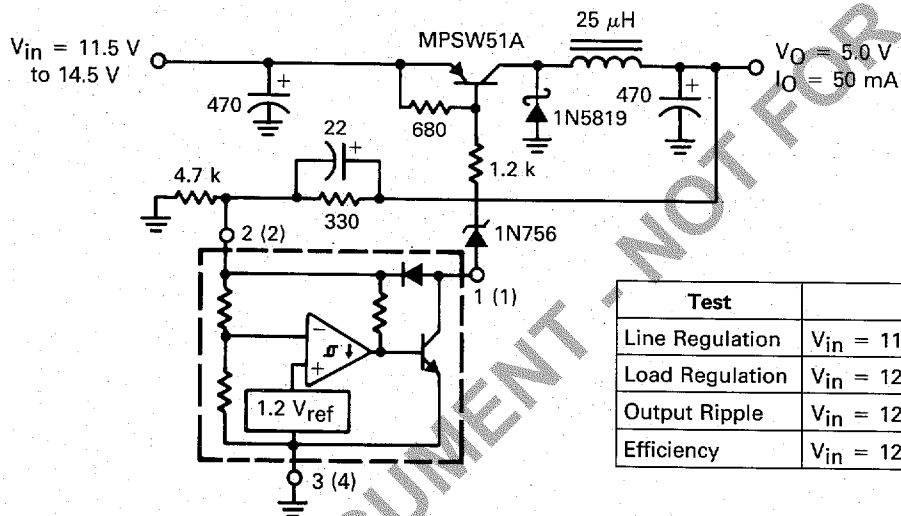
$V_{in}$ = 11.5 V to 14.5 V

470

MPSW51A

680

25 $\mu$H

1N5819

470

$V_O$ = 5.0 V
$I_O$ = 50 mA

22

4.7 k

330

1.2 k

1N756

2 (2)

1 (1)

1.2 $V_{ref}$

3 (4)

| Test | |
|---|---|
| Line Regulation | $V_{in}$ = 11 |
| Load Regulation | $V_{in}$ = 12 |
| Output Ripple | $V_{in}$ = 12 |
| Efficiency | $V_{in}$ = 12 |

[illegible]UMENT - NOT FOR